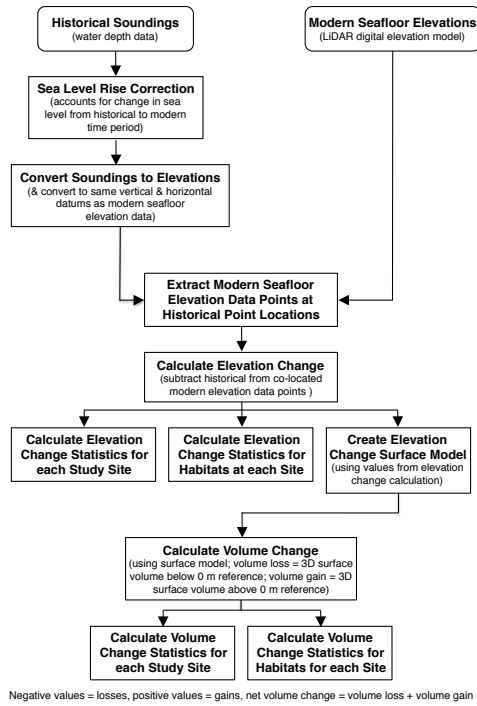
Historical Soundings
(water depth data)

Modern Seafloor Elevations
(LiDAR digital elevation model)

Sea Level Rise Correction
(accounts for change in sea level from historical to modern time period)

Convert Soundings to Elevations
(& convert to same vertical & horizontal datums as modern seafloor elevation data)

Extract Modern Seafloor Elevation Data Points at Historical Point Locations

Calculate Elevation Change
(subtract historical from co-located modern elevation data points )

Calculate Elevation Change Statistics for each Study Site

Calculate Elevation Change Statistics for Habitats at each Site

Create Elevation Change Surface Model
(using values from elevation change calculation)

Calculate Volume Change
(using surface model; volume loss = 3D surface volume below 0 m reference; volume gain = 3D surface volume above 0 m reference)

Calculate Volume Change Statistics for each Study Site

Calculate Volume Change Statistics for Habitats for each Site

Negative values = losses, positive values = gains, net volume change = volume loss + volume gain